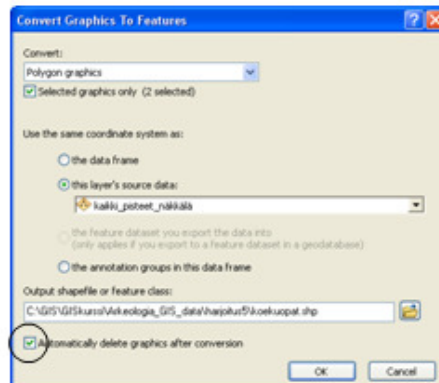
Convert Graphics To Features

Convert:
Polygon graphics
Selected graphics only (2 selected)

Use the same coordinate system as:
the data frame
this layer's source data:
kaikki_pisteet_näkkälä
the feature dataset you export the data into
(only applies if you export to a feature dataset in a geodatabase)
the annotation groups in this data frame

Output shapefile or feature class:
C:\GIS\GISkurssi\Arkeologia_GIS_data\harjoitus5\koekuopat.shp

Automatically delete graphics after conversion

OK Cancel